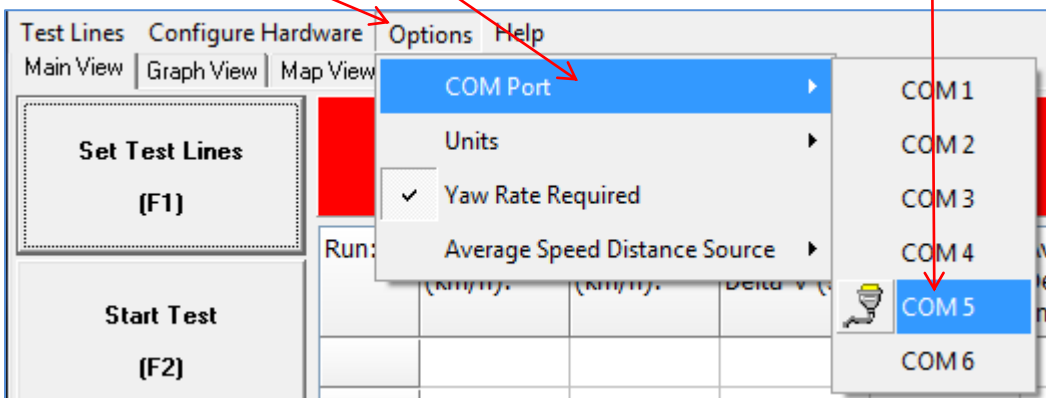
Test Lines Configure Hardware Options Help

Main View | Graph View | Map View

Set Test Lines
(F1)

Start Test
(F2)

Run:
(km/h):
(km/h):
Delta V (

COM Port
Units
Yaw Rate Required
Average Speed Distance Source

COM 1
COM 2
COM 3
COM 4
COM 5
COM 6